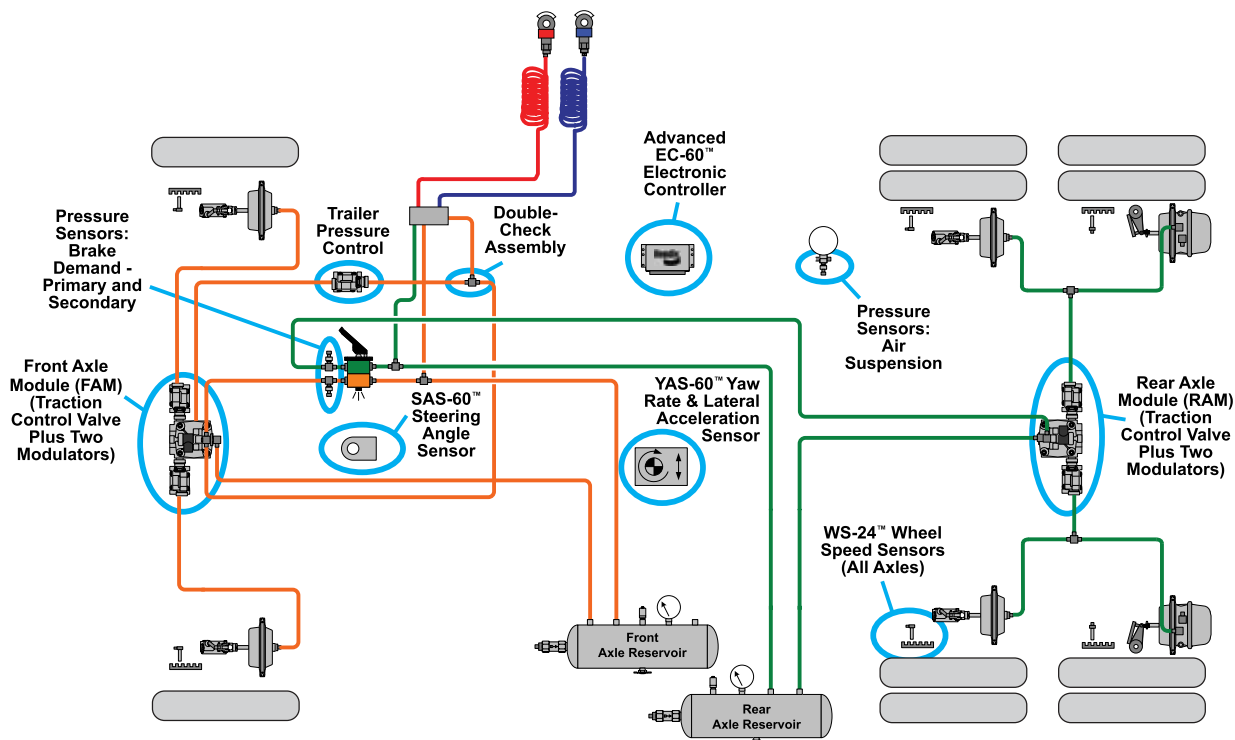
Advanced EC-60™ Electronic Controller

Trailer Pressure Control

Double-Check Assembly

Pressure Sensors: Brake Demand - Primary and Secondary

Pressure Sensors: Air Suspension

Front Axle Module (FAM) (Traction Control Valve Plus Two Modulators)

SAS-60™ Steering Angle Sensor

YAS-60™ Yaw Rate & Lateral Acceleration Sensor

Rear Axle Module (RAM) (Traction Control Valve Plus Two Modulators)

WS-24™ Wheel Speed Sensors (All Axles)

Front Axle Reservoir

Rear Axle Reservoir